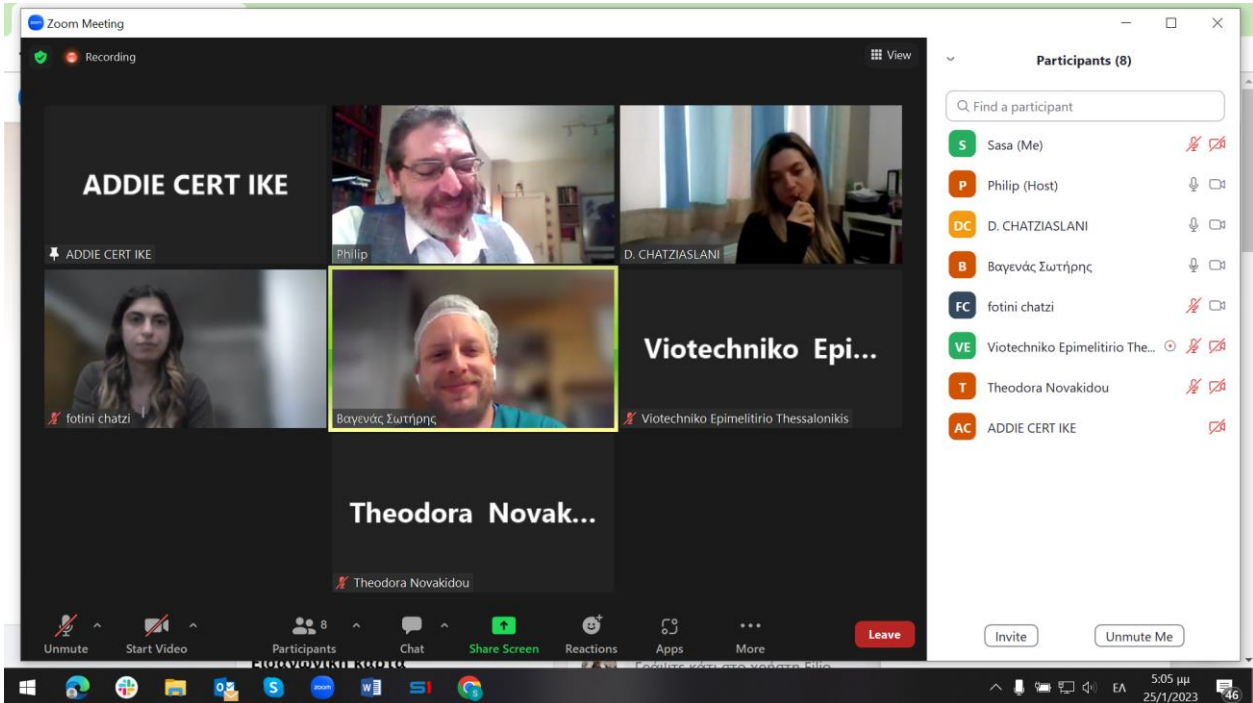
Zoom Meeting

Recording

View

ADDIE CERT IKE

ADDIE CERT IKE

Philip

D. CHATZIASLANI

fotini chatzi

Βαγενάς Σωτήρης

Viotechniko Epi...

Viotechniko Epimelitirio Thessalonikis

Theodora Novak...

Theodora Novakidou

Unmute

Start Video

Participants 8

Chat

Share Screen

Reactions

Apps

More

Leave

Participants (8)

Find a participant

S Sasa (Me)

P Philip (Host)

DC D. CHATZIASLANI

B Βαγενάς Σωτήρης

FC fotini chatzi

VE Viotechniko Epimelitirio The...

T Theodora Novakidou

AC ADDIE CERT IKE

Invite

Unmute Me

ΕΛ

5:05 μμ
25/1/2023

46